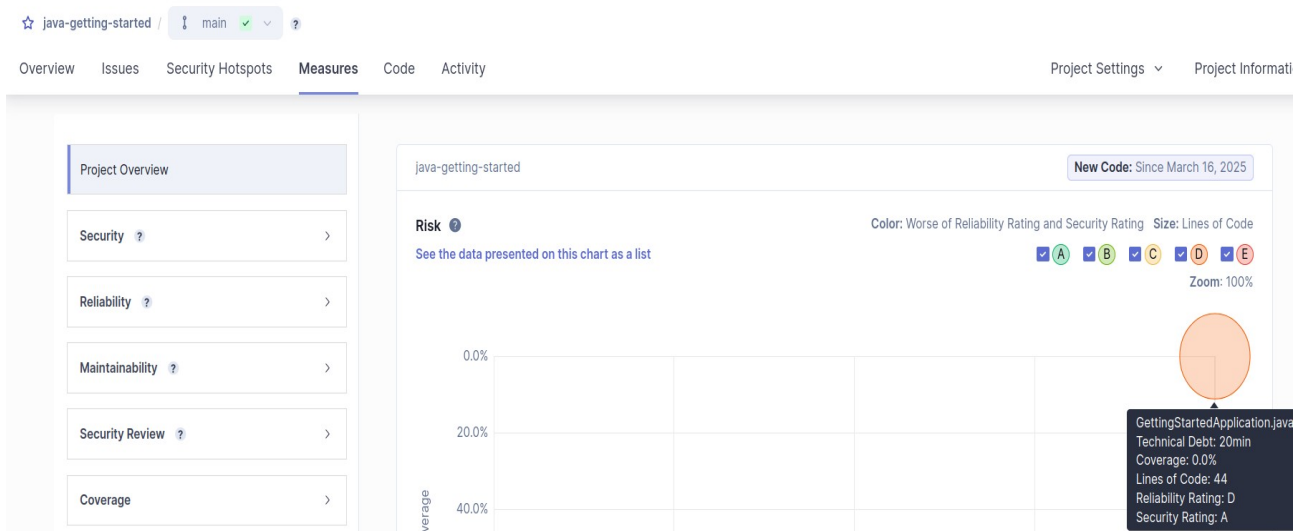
java-getting-started / main ?

Overview Issues Security Hotspots Measures Code Activity Project Settings Project Informati

Project Overview

Security ?

Reliability ?

Maintainability ?

Security Review ?

Coverage

java-getting-started

New Code: Since March 16, 2025

Risk

Color: Worse of Reliability Rating and Security Rating Size: Lines of Code

See the data presented on this chart as a list

A B C D E

Zoom: 100%

0.0%

20.0%

40.0%

verage

GettingStartedApplication.java
Technical Debt: 20min
Coverage: 0.0%
Lines of Code: 44
Reliability Rating: D
Security Rating: A